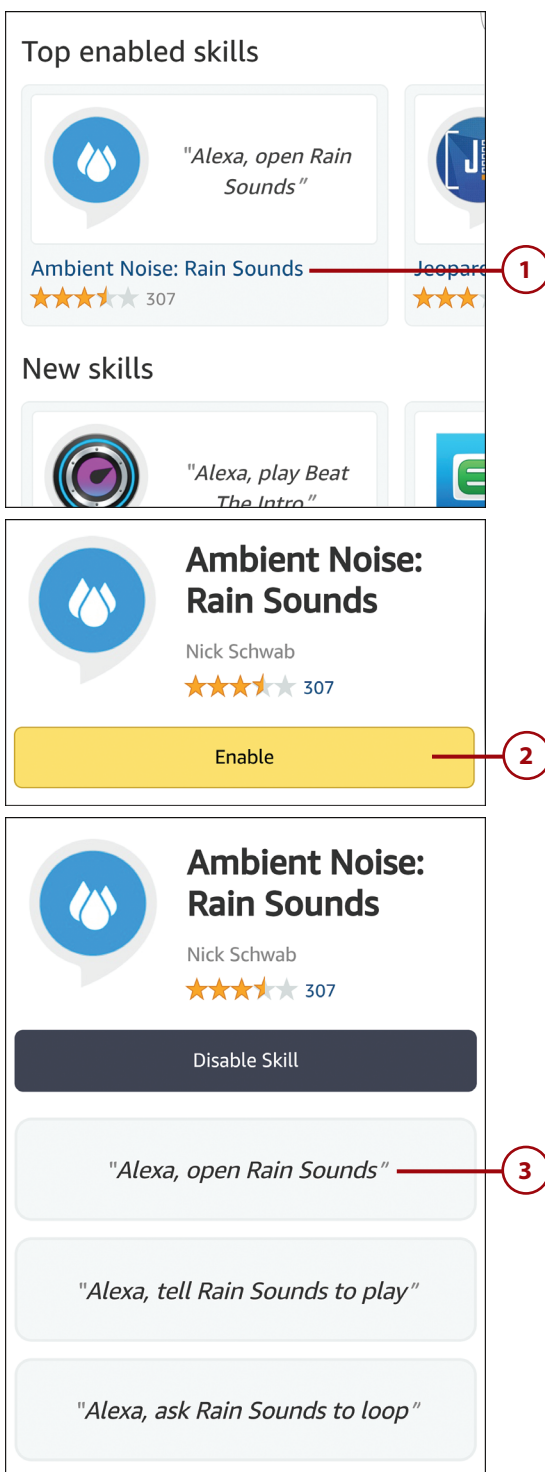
Top enabled skills

"Alexa, open Rain Sounds"

Ambient Noise: Rain Sounds

307

Jeopar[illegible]

1

New skills

"Alexa, play Beat The Intro"

Ambient Noise: Rain Sounds

Nick Schwab

307

Enable

2

Ambient Noise: Rain Sounds

Nick Schwab

307

Disable Skill

"Alexa, open Rain Sounds"

3

"Alexa, tell Rain Sounds to play"

"Alexa, ask Rain Sounds to loop"